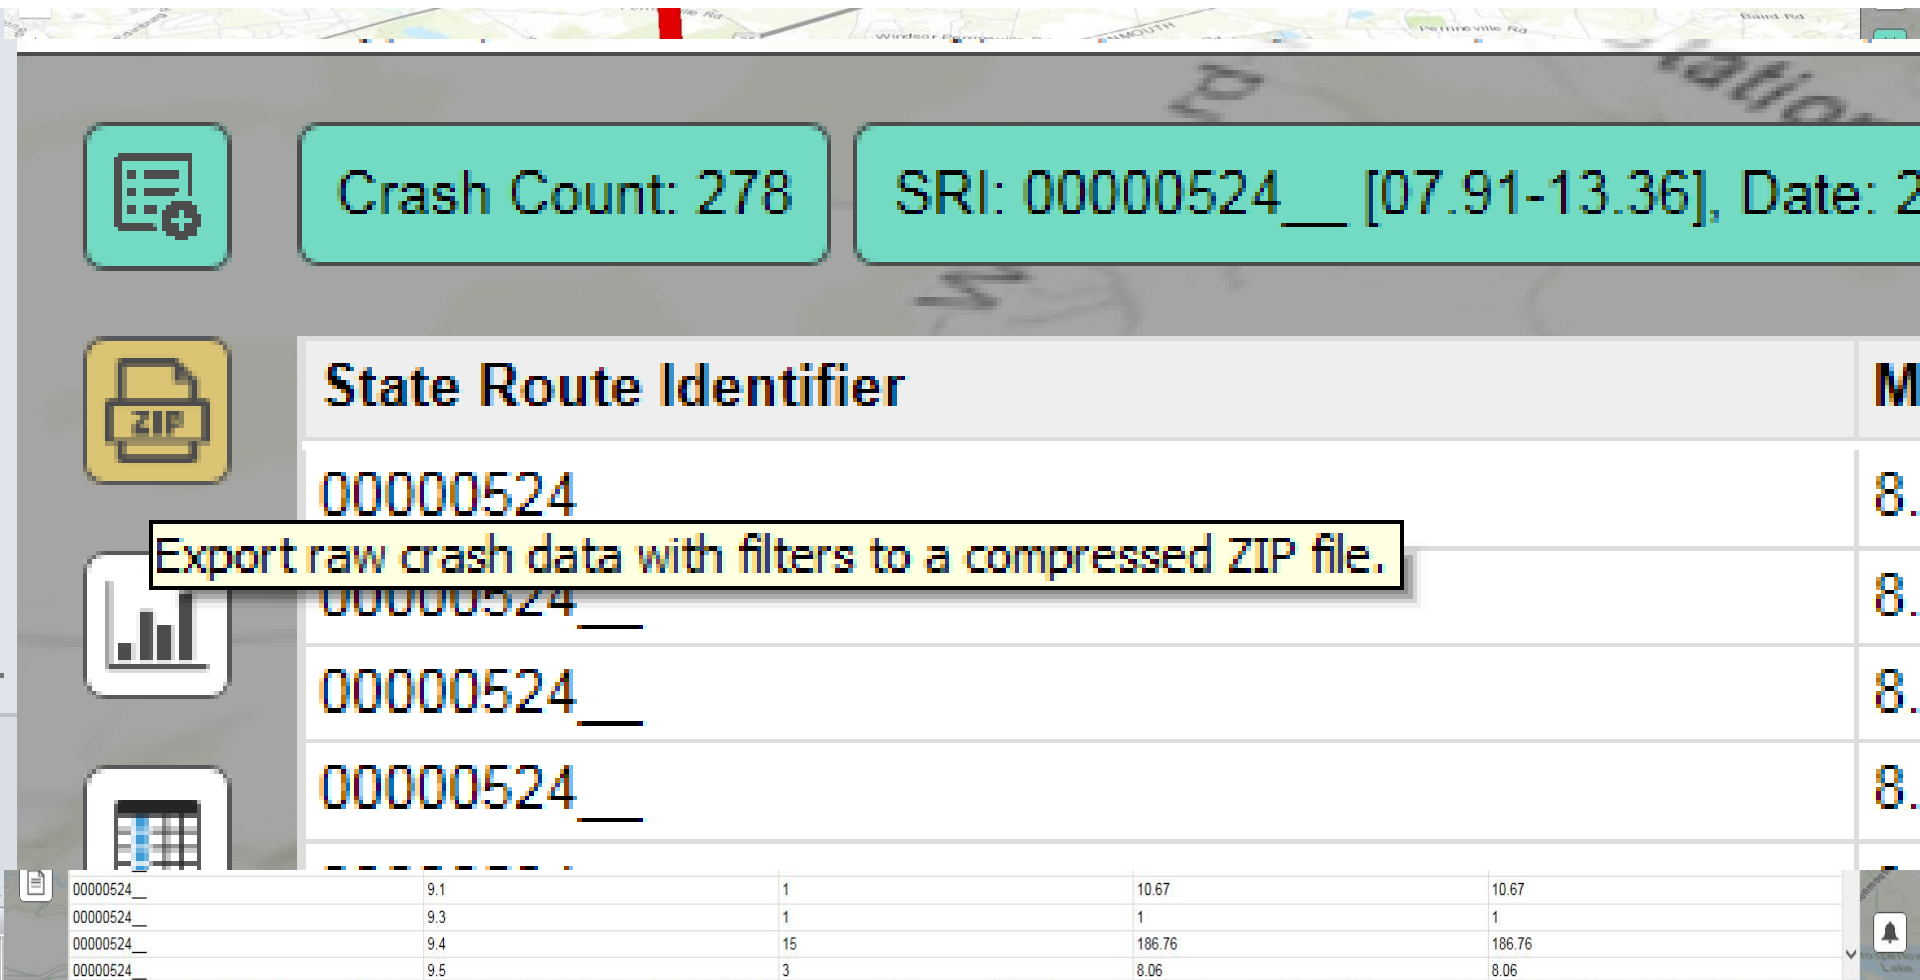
Crash Count: 278

SRI: 00000524__ [07.91-13.36], Date: 2

ZIP

| State Route Identifier | M |
|---|---|
| 00000524__ | 8. |
| 00000524__ | 8. |
| 00000524__ | 8. |
| 00000524__ | 8. |

Export raw crash data with filters to a compressed ZIP file.

| | | | | |
|---|---|---|---|---|
| 00000524__ | 9.1 | 1 | 10.67 | 10.67 |
| 00000524__ | 9.3 | 1 | 1 | 1 |
| 00000524__ | 9.4 | 15 | 186.76 | 186.76 |
| 00000524__ | 9.5 | 3 | 8.06 | 8.06 |